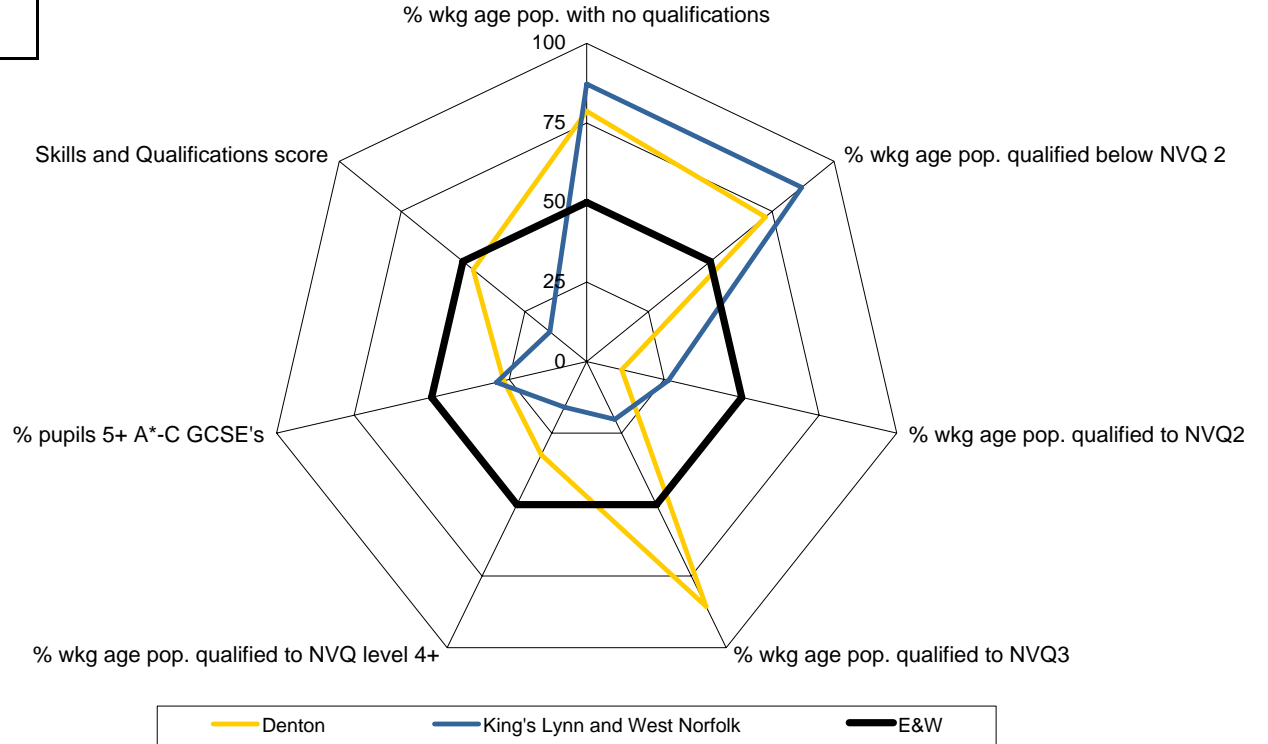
% wkg age pop. with no qualifications

100

75

50

25

0

% wkg age pop. qualified below NVQ 2

% wkg age pop. qualified to NVQ2

% wkg age pop. qualified to NVQ3

% wkg age pop. qualified to NVQ level 4+

% pupils 5+ A*-C GCSE's

Skills and Qualifications score

Denton

King's Lynn and West Norfolk

E&W